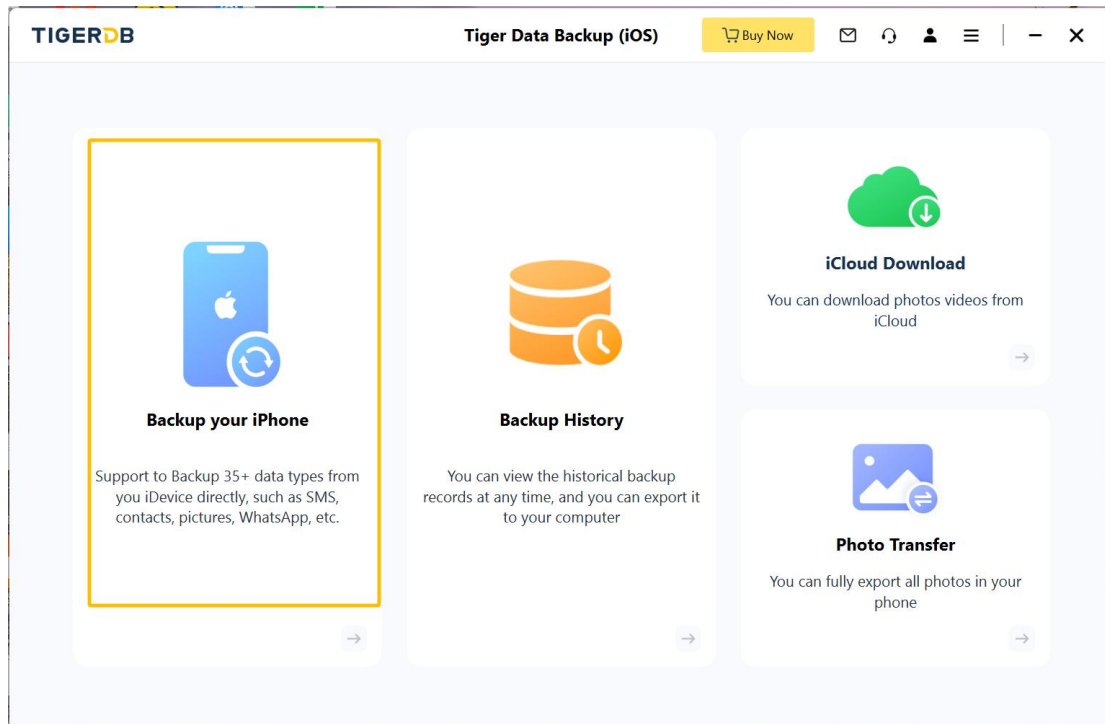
TIGERDB

Tiger Data Backup (iOS)

Buy Now

Backup your iPhone

Support to Backup 35+ data types from you iDevice directly, such as SMS, contacts, pictures, WhatsApp, etc.

Backup History

You can view the historical backup records at any time, and you can export it to your computer

iCloud Download

You can download photos videos from iCloud

Photo Transfer

You can fully export all photos in your phone